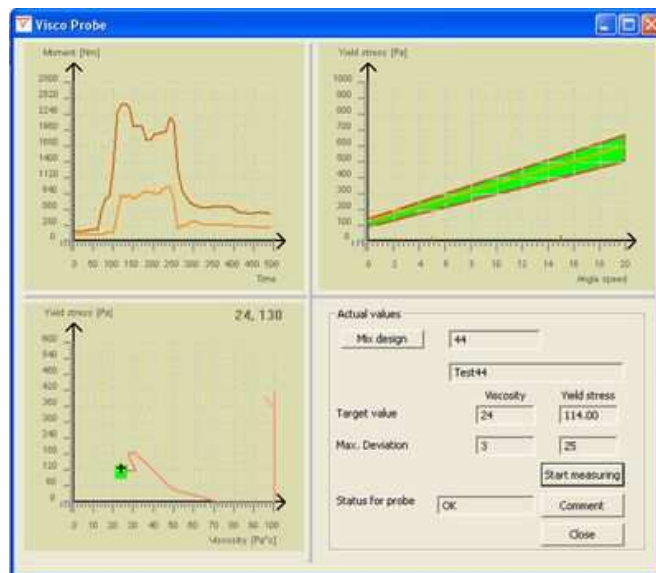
Visco Probe

Moment [Nm]

2800
2520
2240
1960
1680
1400
1120
840
560
280
0

0 50 100 150 200 250 300 350 400 450 500
Time

Yield stress [Pa]

1000
900
800
700
600
500
400
300
200
100
0

0 2 4 6 8 10 12 14 16 18 20
Angle speed

Yield stress [Pa]

24, 130

600
540
480
420
360
300
240
180
120
60
0

0 10 20 30 40 50 60 70 80 90 100
Viscosity [Pa*s]

Actual values

Mix design
44
Test44

Viscosity
Yield stress

Target value
24
114.00

Max. Deviation
3
25

Start measuring

Status for probe
OK

Comment

Close